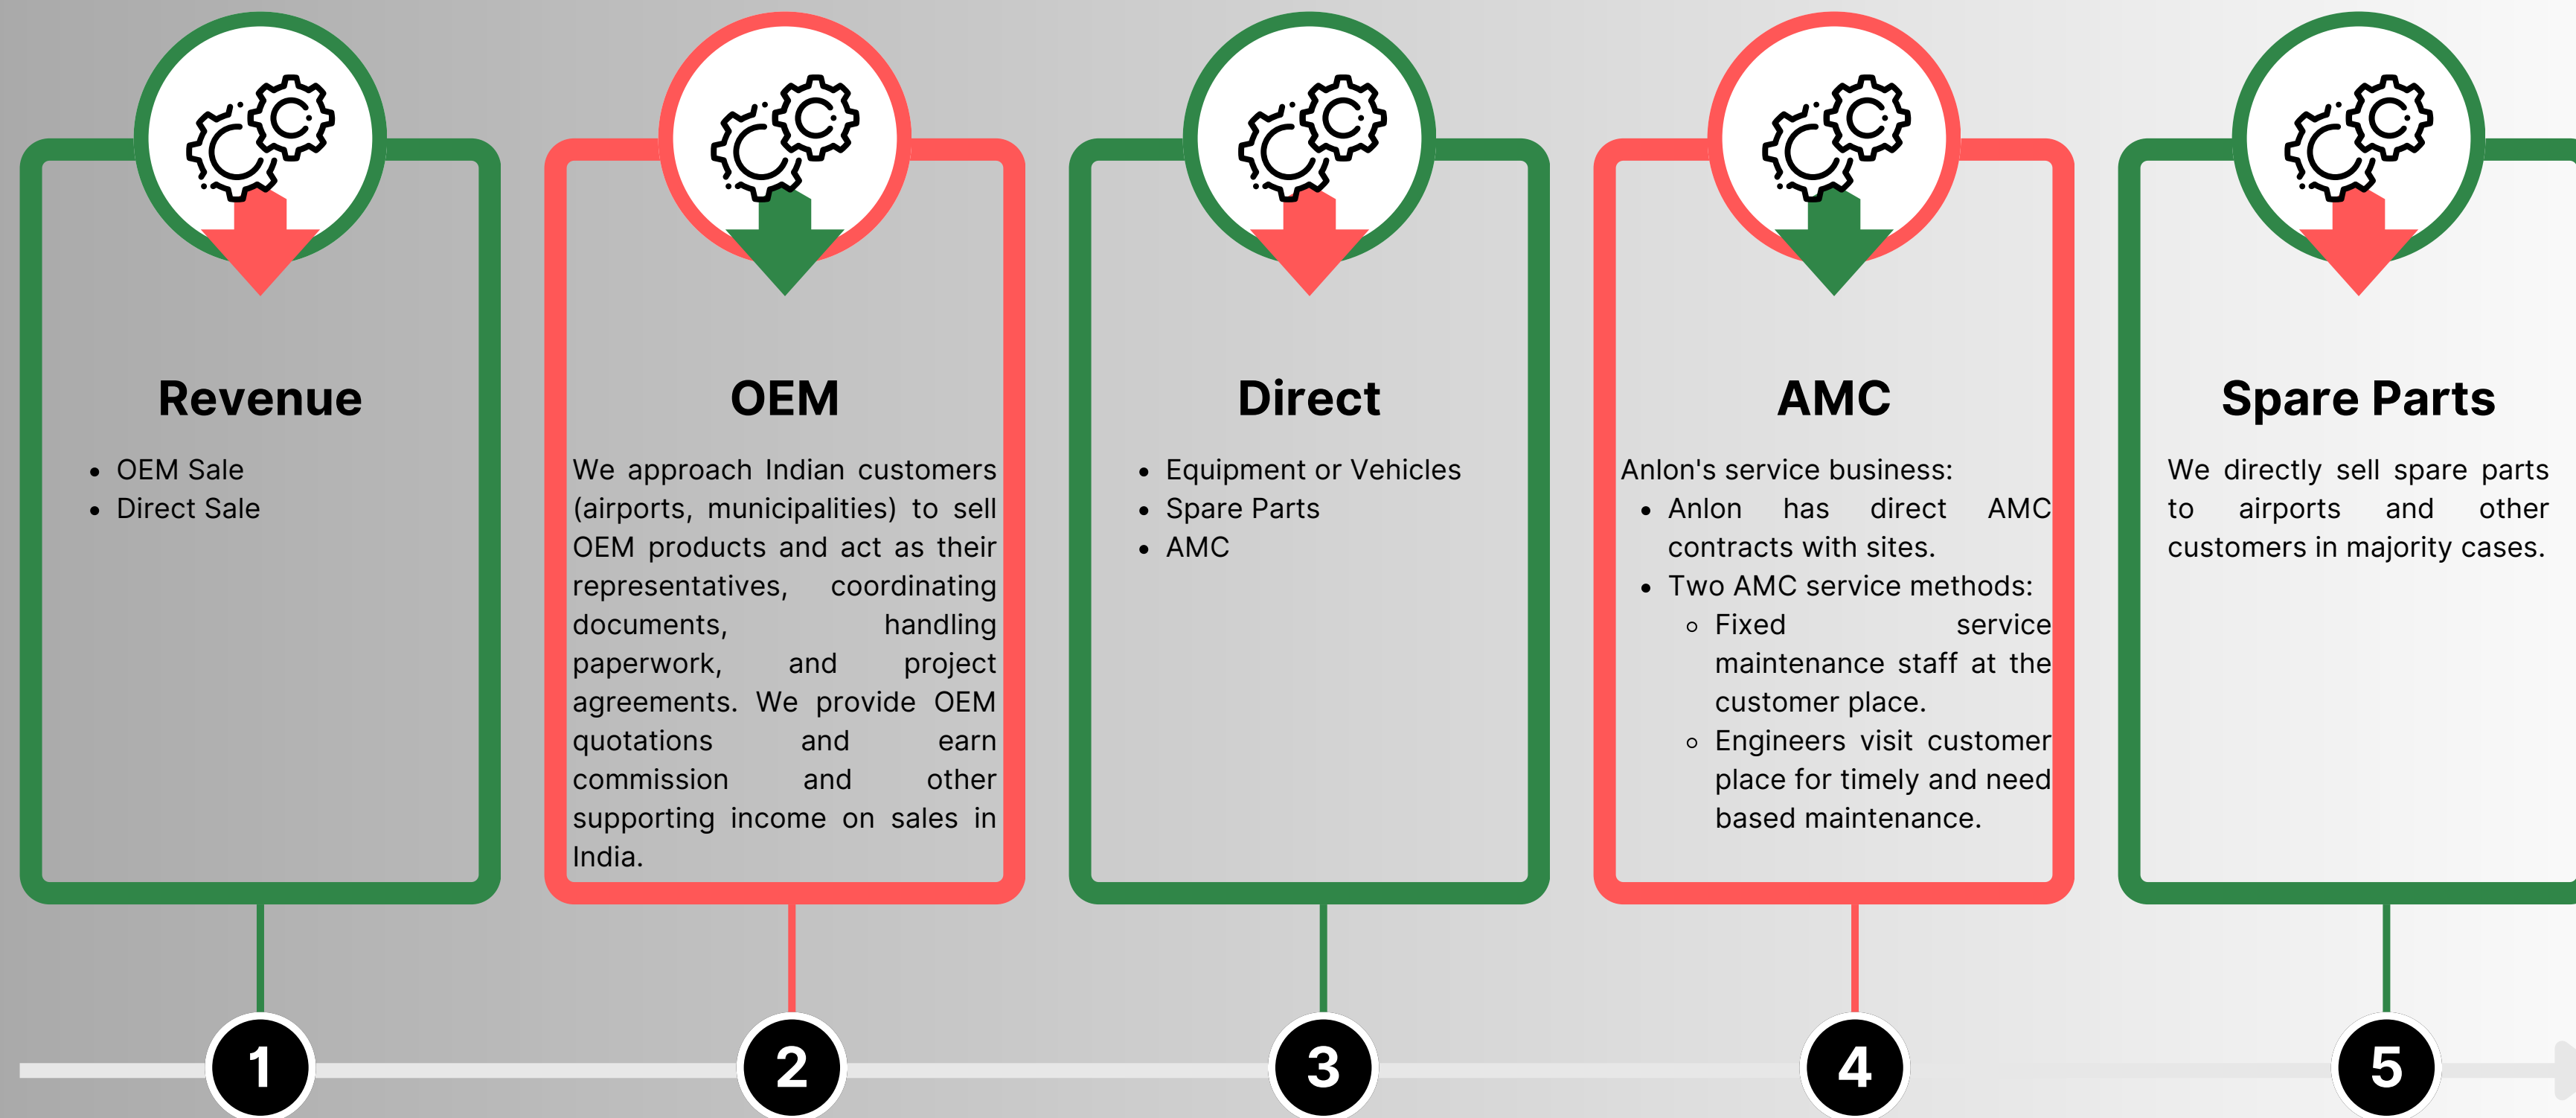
Revenue

- OEM Sale
- Direct Sale

OEM

We approach Indian customers (airports, municipalities) to sell OEM products and act as their representatives, coordinating documents, handling paperwork, and project agreements. We provide OEM quotations and earn commission and other supporting income on sales in India.

Direct

- Equipment or Vehicles
- Spare Parts
- AMC

AMC

Anlon's service business:
- Anlon has direct AMC contracts with sites.
- Two AMC service methods:
  - Fixed service maintenance staff at the customer place.
  - Engineers visit customer place for timely and need based maintenance.

Spare Parts

We directly sell spare parts to airports and other customers in majority cases.

1

2

3

4

5